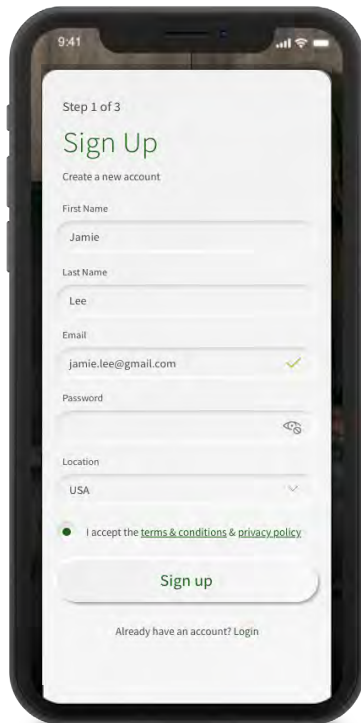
9:41

Step 1 of 3

Sign Up

Create a new account

First Name

Jamie

Last Name

Lee

Email

jamie.lee@gmail.com

Password

Location

USA

I accept the terms & conditions & privacy policy

Sign up

Already have an account? Login